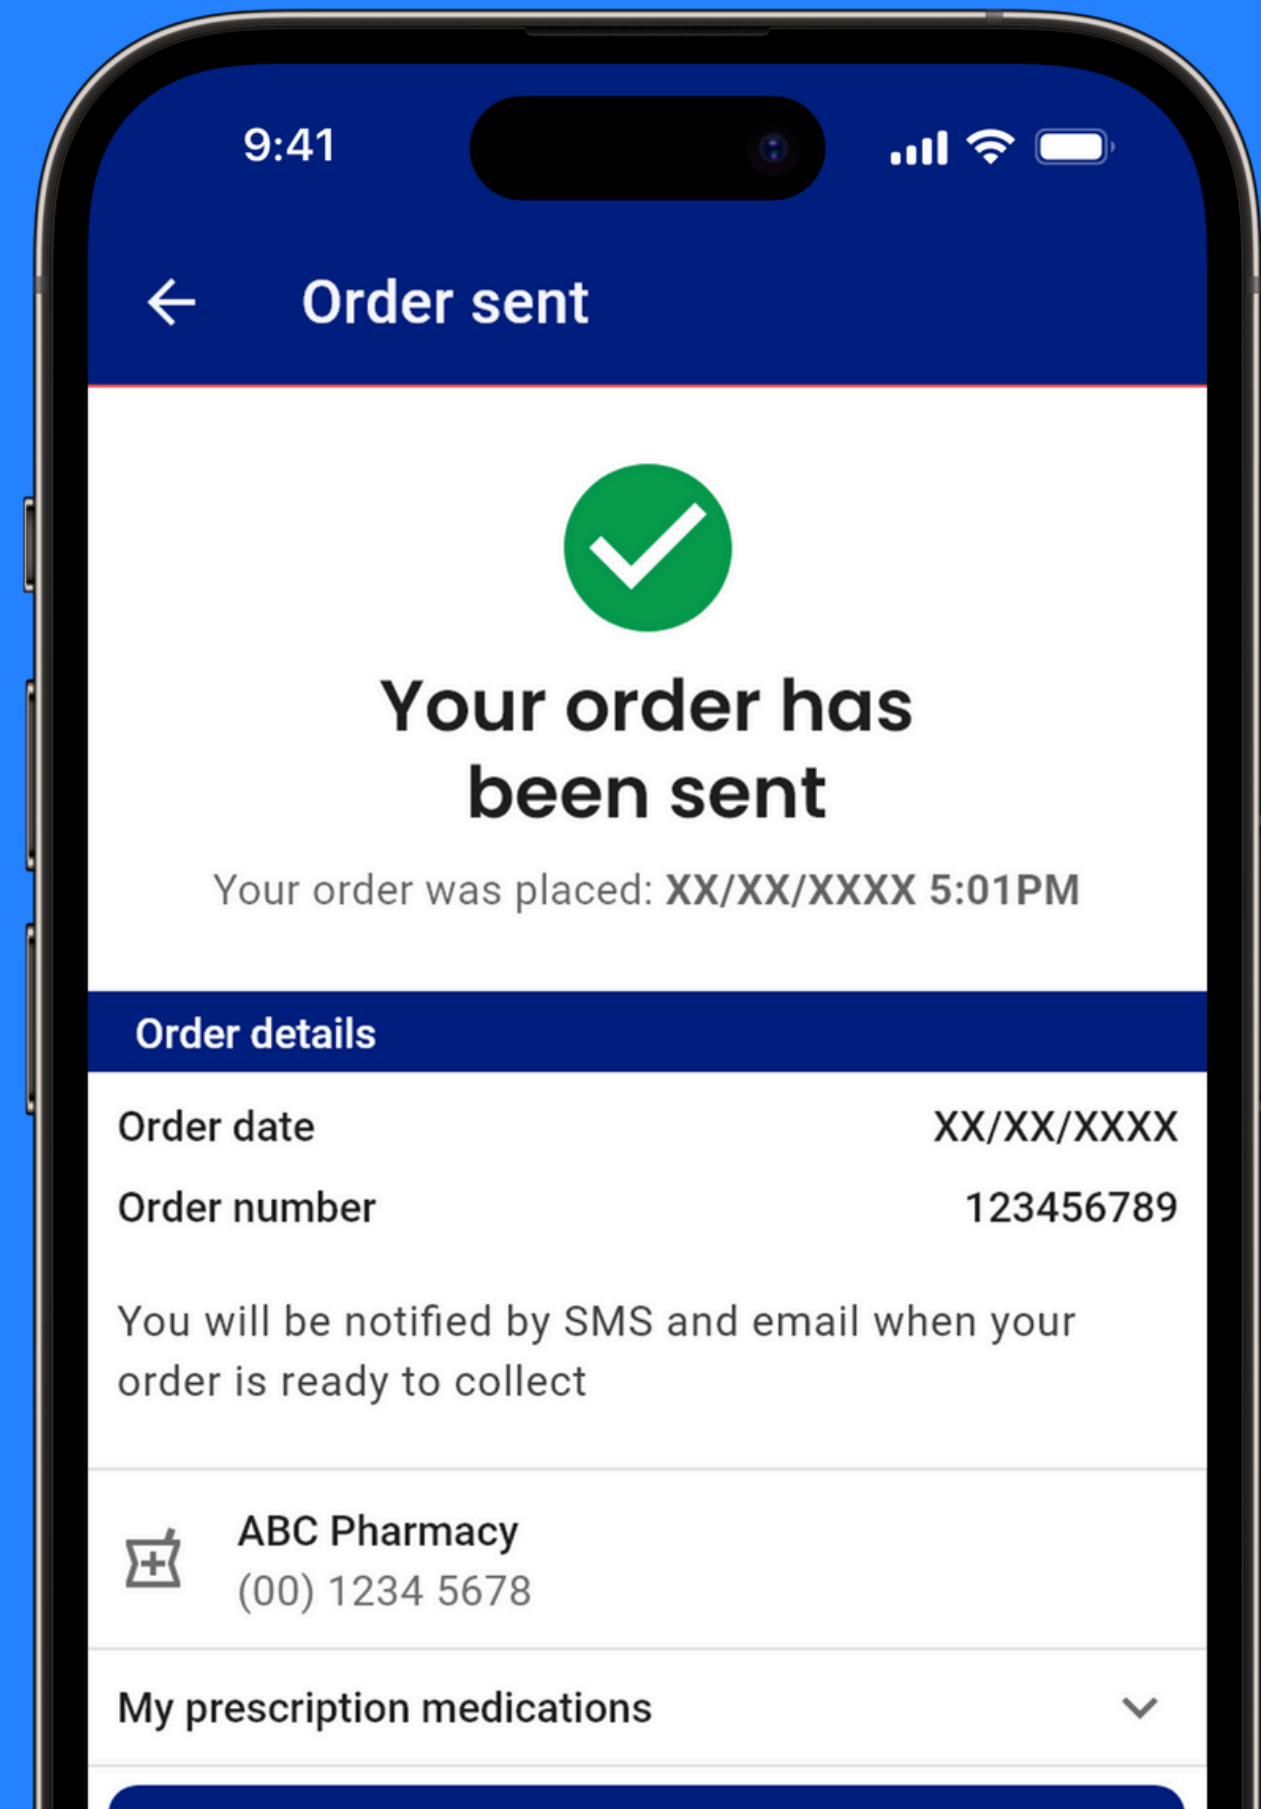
9:41

Order sent

Your order has been sent

Your order was placed: XX/XX/XXXX 5:01PM

Order details

| | |
|---|---|
| Order date | XX/XX/XXXX |
| Order number | 123456789 |

You will be notified by SMS and email when your order is ready to collect

ABC Pharmacy
(00) 1234 5678

My prescription medications